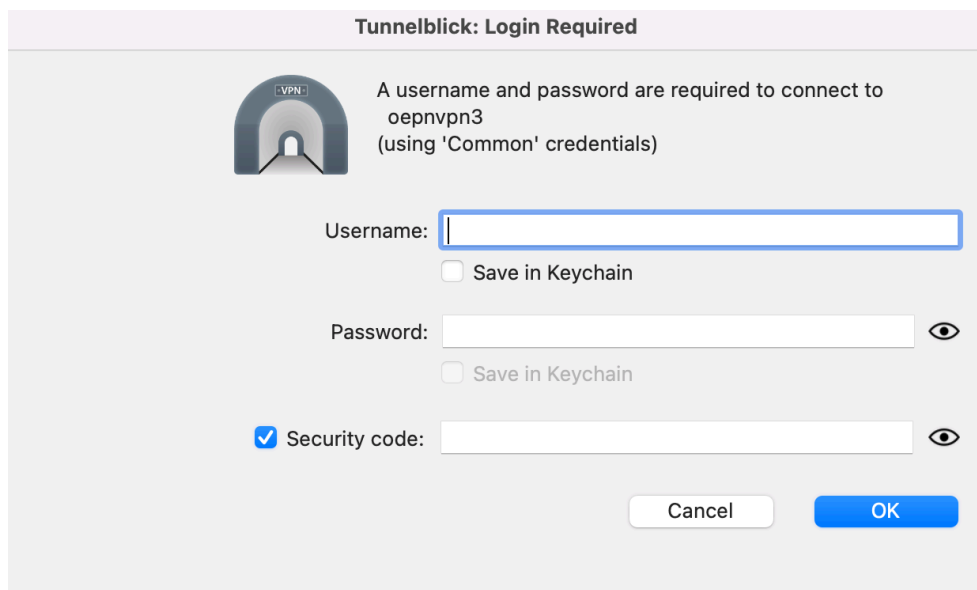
Tunnelblick: Login Required

VPN

A username and password are required to connect to
oepnvpn3
(using 'Common' credentials)

Username:

Save in Keychain

Password:

Save in Keychain

Security code:

Cancel

OK